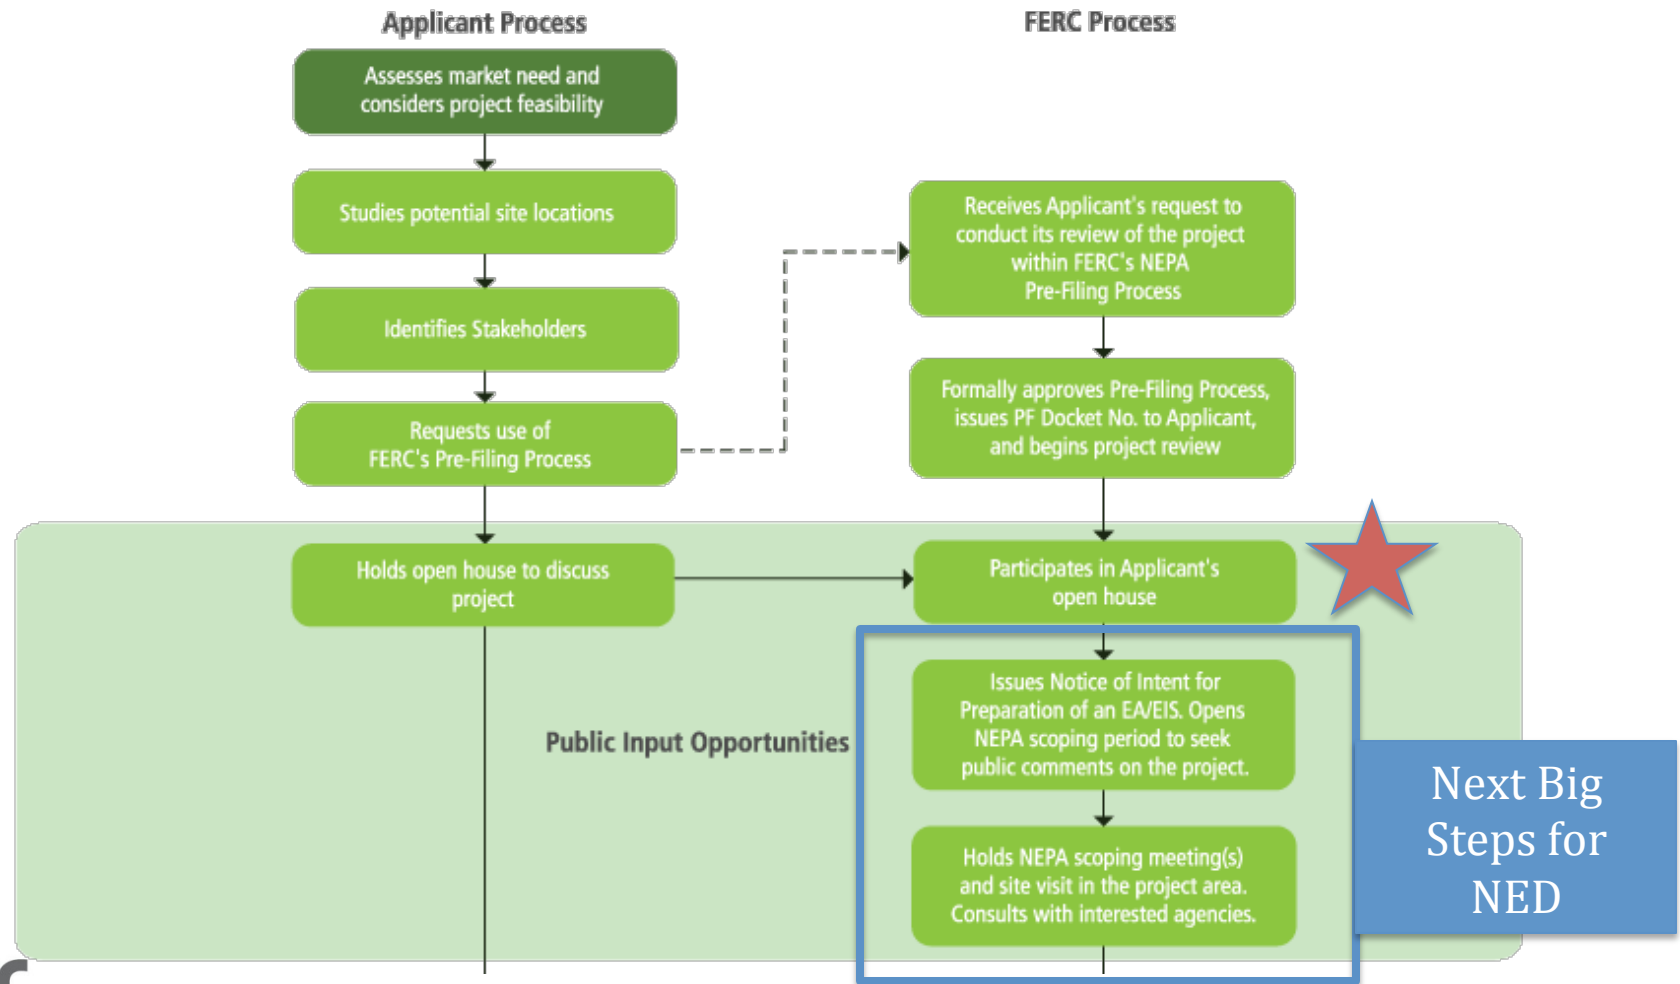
Applicant Process

FERC Process

Assesses market need and considers project feasibility

Studies potential site locations

Identifies Stakeholders

Requests use of FERC's Pre-Filing Process

Receives Applicant's request to conduct its review of the project within FERC's NEPA Pre-Filing Process

Formally approves Pre-Filing Process, issues PF Docket No. to Applicant, and begins project review

Holds open house to discuss project

Participates in Applicant's open house

Public Input Opportunities

Issues Notice of Intent for Preparation of an EA/EIS. Opens NEPA scoping period to seek public comments on the project.

Holds NEPA scoping meeting(s) and site visit in the project area. Consults with interested agencies.

Next Big Steps for NED